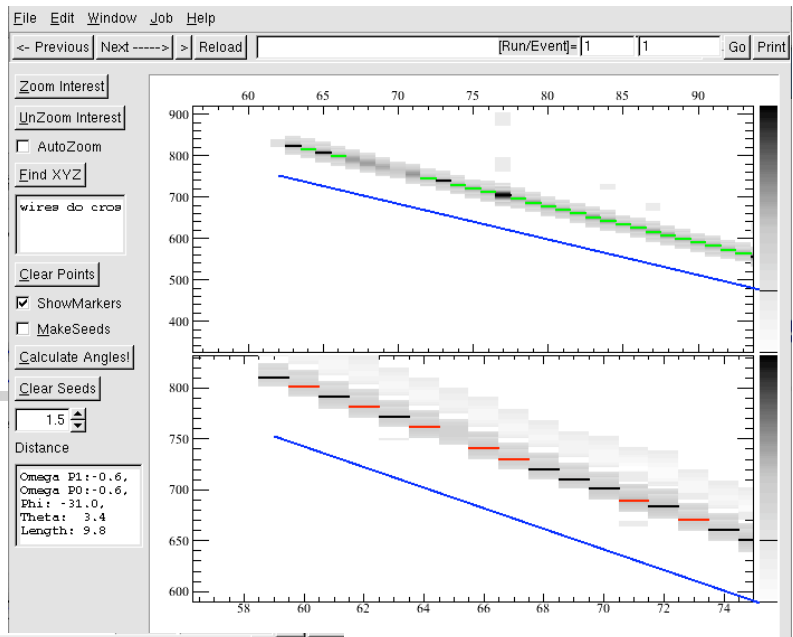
File Edit Window Job Help

<- Previous Next -----> > Reload [Run/Event]= 1 1 Go Print

Zoom Interest
UnZoom Interest
AutoZoom
Find XYZ
wires do cros
Clear Points
ShowMarkers
MakeSeeds
Calculate Angles!
Clear Seeds
1.5
Distance

Omega P1:-0.6,
Omega P0:-0.6,
Phi: -31.0,
Theta: 3.4
Length: 9.8

60 65 70 75 80 85 90
900
800
700
600
500
400

800
750
700
650
600
58 60 62 64 66 68 70 72 74